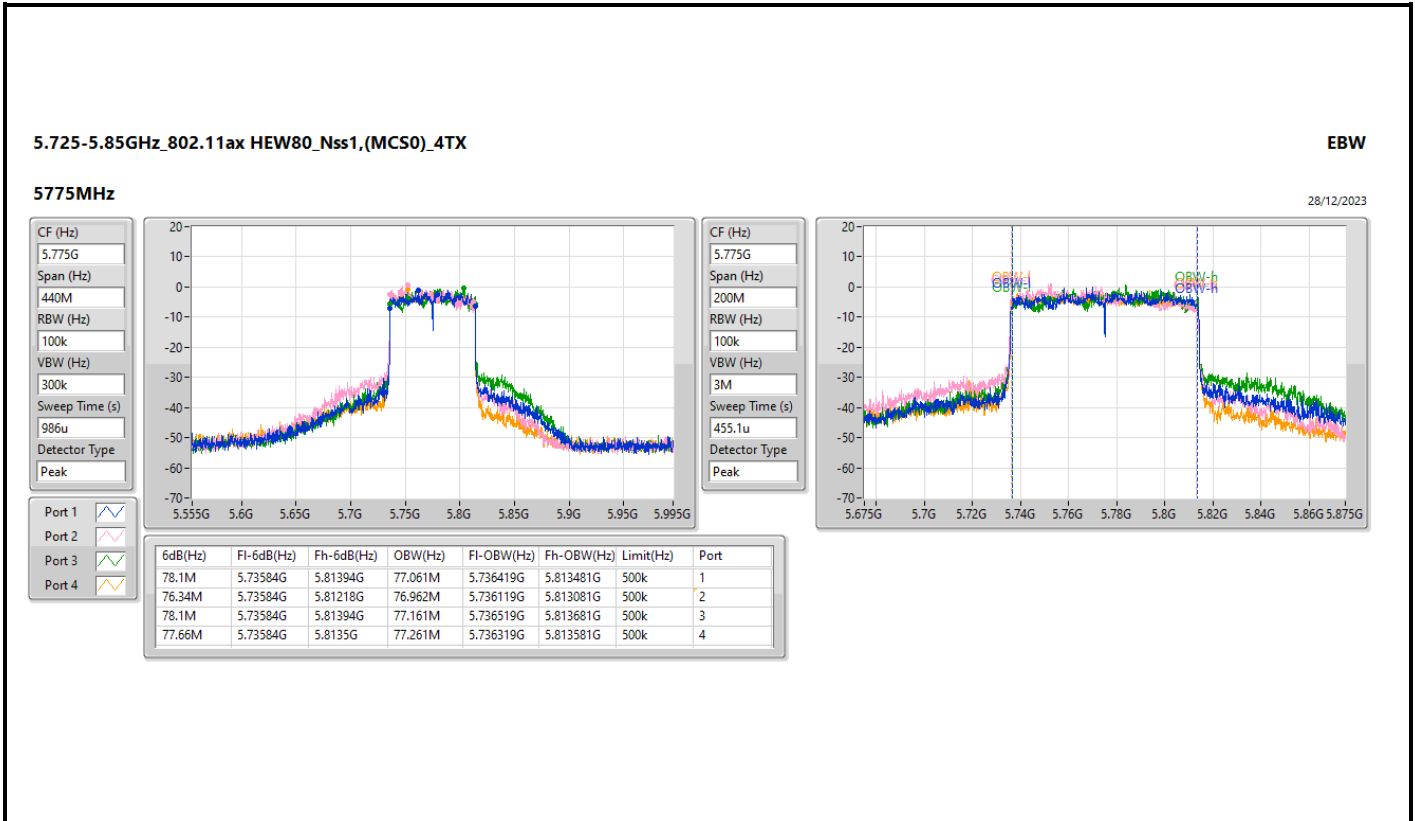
5.725-5.85GHz_802.11ax HEW80_Nss1,(MCS0)_4TX

EBW

5775MHz

28/12/2023

CF (Hz)
5.775G
Span (Hz)
440M
RBW (Hz)
100k
VBW (Hz)
300k
Sweep Time (s)
986u
Detector Type
Peak

20
10
0
-10
-20
-30
-40
-50
-60
-70
5.555G 5.6G 5.65G 5.7G 5.75G 5.8G 5.85G 5.9G 5.95G 5.995G

CF (Hz)
5.775G
Span (Hz)
200M
RBW (Hz)
100k
VBW (Hz)
3M
Sweep Time (s)
455.1u
Detector Type
Peak

20
10
0
-10
-20
-30
-40
-50
-60
-70
OBW-l
OBW-h
5.675G 5.7G 5.72G 5.74G 5.76G 5.78G 5.8G 5.82G 5.84G 5.86G 5.875G

Port 1
Port 2
Port 3
Port 4

| 6dB(Hz) | Fl-6dB(Hz) | Fh-6dB(Hz) | OBW(Hz) | Fl-OBW(Hz) | Fh-OBW(Hz) | Limit(Hz) | Port |
|---|---|---|---|---|---|---|---|
| 78.1M | 5.73584G | 5.81394G | 77.061M | 5.736419G | 5.813481G | 500k | 1 |
| 76.34M | 5.73584G | 5.81218G | 76.962M | 5.736119G | 5.813081G | 500k | 2 |
| 78.1M | 5.73584G | 5.81394G | 77.161M | 5.736519G | 5.813681G | 500k | 3 |
| 77.66M | 5.73584G | 5.8135G | 77.261M | 5.736319G | 5.813581G | 500k | 4 |